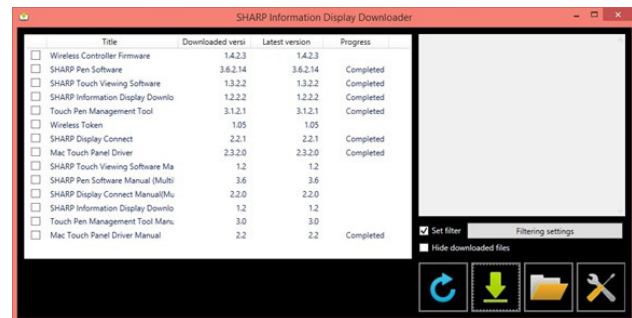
SHARP Information Display Downloader

| | Title | Downloaded versi | Latest version | Progress |
|---|---|---|---|---|
| | Wireless Controller Firmware | 1.4.2.3 | 1.4.2.3 | |
| | SHARP Pen Software | 3.6.2.14 | 3.6.2.14 | Completed |
| | SHARP Touch Viewing Software | 1.3.2.2 | 1.3.2.2 | Completed |
| | SHARP Information Display Downlo | 1.2.2.2 | 1.2.2.2 | Completed |
| | Touch Pen Management Tool | 3.1.2.1 | 3.1.2.1 | Completed |
| | Wireless Token | 1.05 | 1.05 | |
| | SHARP Display Connect | 2.2.1 | 2.2.1 | Completed |
| | Mac Touch Panel Driver | 2.3.2.0 | 2.3.2.0 | Completed |
| | SHARP Touch Viewing Software Ma | 1.2 | 1.2 | |
| | SHARP Pen Software Manual (Multi | 3.6 | 3.6 | |
| | SHARP Display Connect Manual(Mu | 2.2.0 | 2.2.0 | |
| | SHARP Information Display Downlo | 1.2 | 1.2 | |
| | Touch Pen Management Tool Manu | 3.0 | 3.0 | |
| | Mac Touch Panel Driver Manual | 2.2 | 2.2 | Completed |

Set filter
Filtering settings
Hide downloaded files